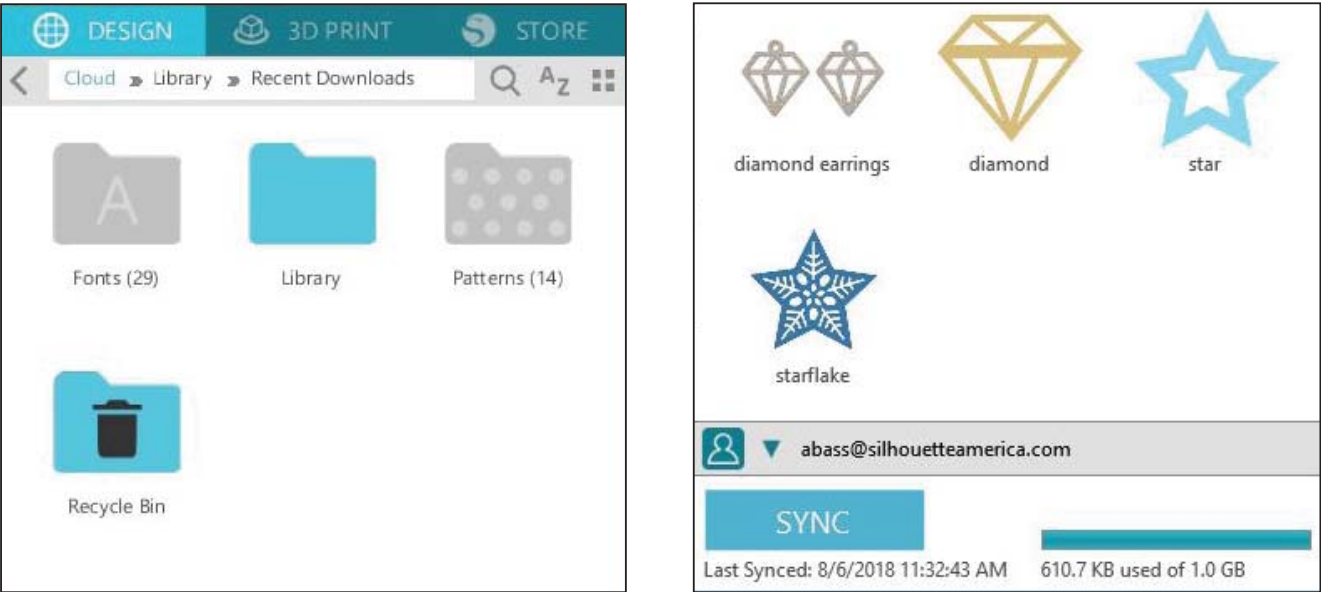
DESIGN 3D PRINT STORE

Cloud » Library » Recent Downloads

A$_Z$

A

Fonts (29)

Library

Patterns (14)

Recycle Bin

diamond earrings

diamond

star

starflake

abass@silhouetteamerica.com

SYNC

Last Synced: 8/6/2018 11:32:43 AM

610.7 KB used of 1.0 GB